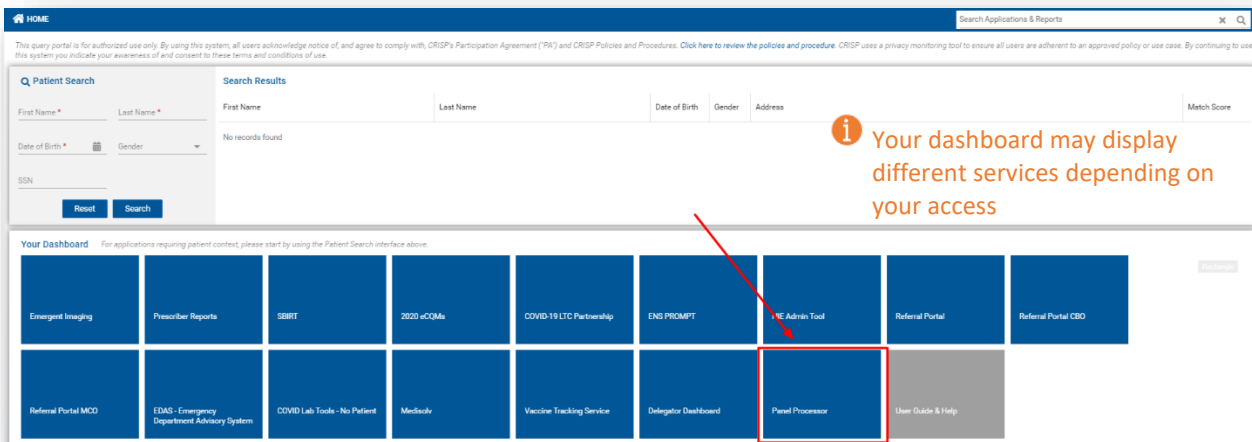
HOME

Search Applications & Reports

This query portal is for authorized use only. By using this system, all users acknowledge notice of, and agree to comply with, CRISP's Participation Agreement ("PA") and CRISP Policies and Procedures. Click here to review the policies and procedure. CRISP uses a privacy monitoring tool to ensure all users are adherent to an approved policy or use case. By continuing to use this system you indicate your awareness of and consent to these terms and conditions of use.

Patient Search

First Name * Last Name *

Date of Birth * Gender

SSN

Reset Search

Search Results

| First Name | Last Name | Date of Birth | Gender | Address | Match Score |
|---|---|---|---|---|---|
| No records found | | | | | |

Your dashboard may display different services depending on your access

Your Dashboard For applications requiring patient context, please start by using the Patient Search interface above.

Emergent Imaging
Prescriber Reports
SBIRT
2020 eCQMs
COVID-19 LTC Partnership
ENS PROMPT
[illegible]IE Admin Tool
Referral Portal
Referral Portal CBO
Referral Portal MCO
EDAS - Emergency Department Advisory System
COVID Lab Tools - No Patient
Medisolv
Vaccine Tracking Service
Delegator Dashboard
Panel Processor
User Guide & Help